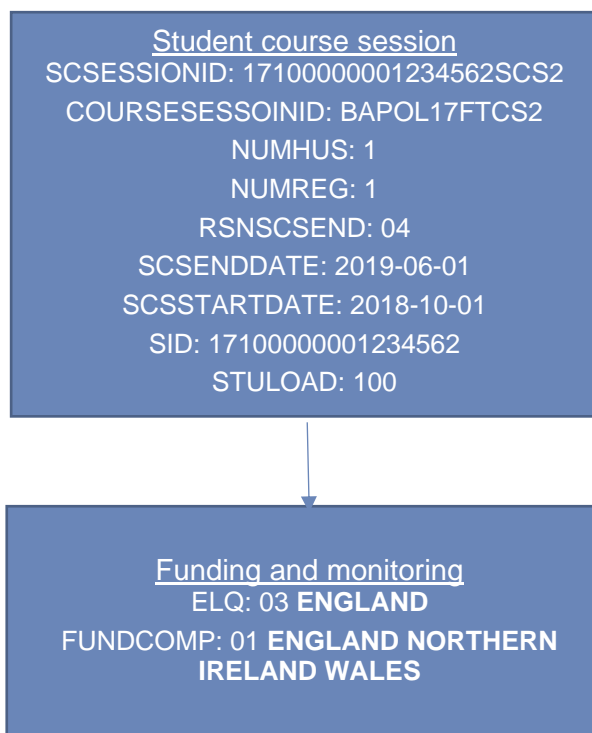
Student course session
SCSESSIONID: 17100000001234562SCS2
COURSESESSOINID: BAPOL17FTCS2
NUMHUS: 1
NUMREG: 1
RSNSCSEND: 04
SCSENDDATE: 2019-06-01
SCSSTARTDATE: 2018-10-01
SID: 17100000001234562
STULOAD: 100

Funding and monitoring
ELQ: 03 **ENGLAND**
FUNDCOMP: 01 **ENGLAND NORTHERN IRELAND WALES**